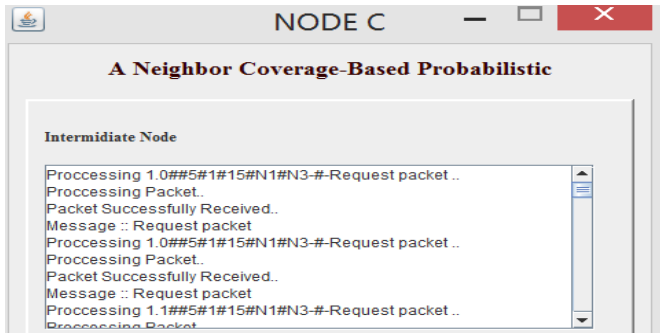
NODE C

A Neighbor Coverage-Based Probabilistic

Intermidiate Node

Proccessing 1.0##5#1#15#N1#N3-#-Request packet ..
Proccessing Packet..
Packet Successfully Received..
Message :: Request packet
Proccessing 1.0##5#1#15#N1#N3-#-Request packet ..
Proccessing Packet..
Packet Successfully Received..
Message :: Request packet
Proccessing 1.1##5#1#15#N1#N3-#-Request packet ..
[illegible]